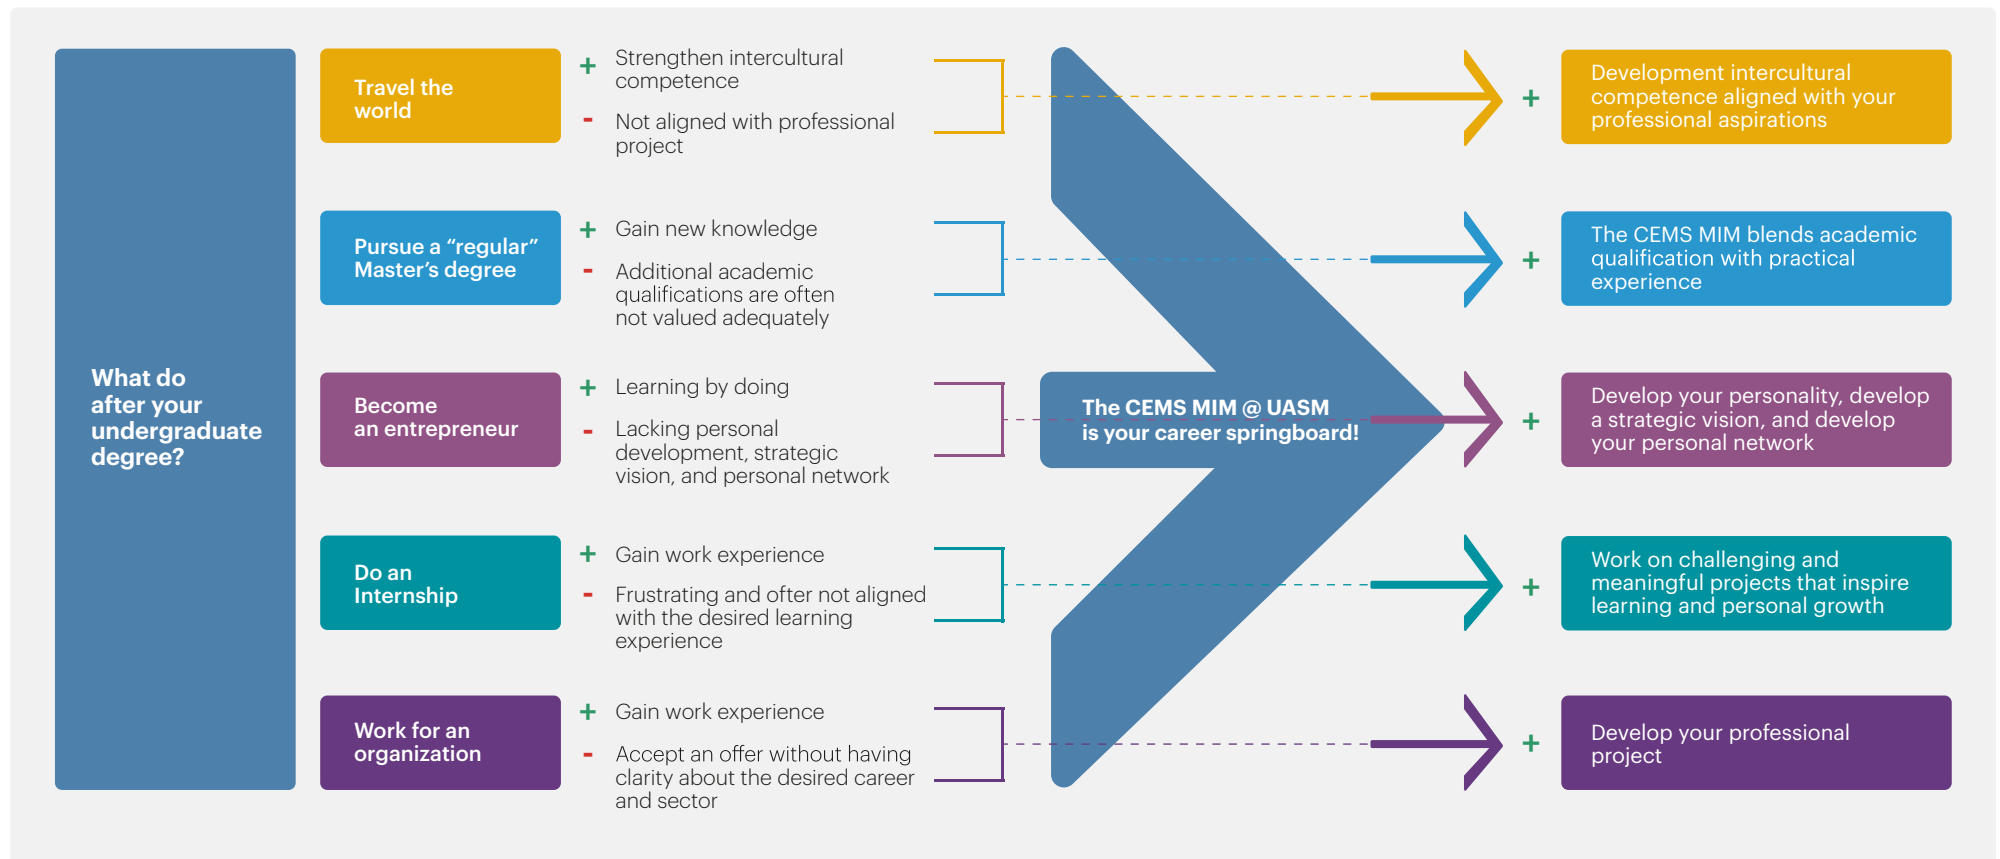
What do after your undergraduate degree?

Travel the world

+ Strengthen intercultural competence

- Not aligned with professional project

Pursue a “regular” Master’s degree

+ Gain new knowledge

- Additional academic qualifications are often not valued adequately

Become an entrepreneur

+ Learning by doing

- Lacking personal development, strategic vision, and personal network

Do an Internship

+ Gain work experience

- Frustrating and often not aligned with the desired learning experience

Work for an organization

+ Gain work experience

- Accept an offer without having clarity about the desired career and sector

The CEMS MIM @ UASM is your career springboard!

+ Development intercultural competence aligned with your professional aspirations

+ The CEMS MIM blends academic qualification with practical experience

+ Develop your personality, develop a strategic vision, and develop your personal network

+ Work on challenging and meaningful projects that inspire learning and personal growth

+ Develop your professional project